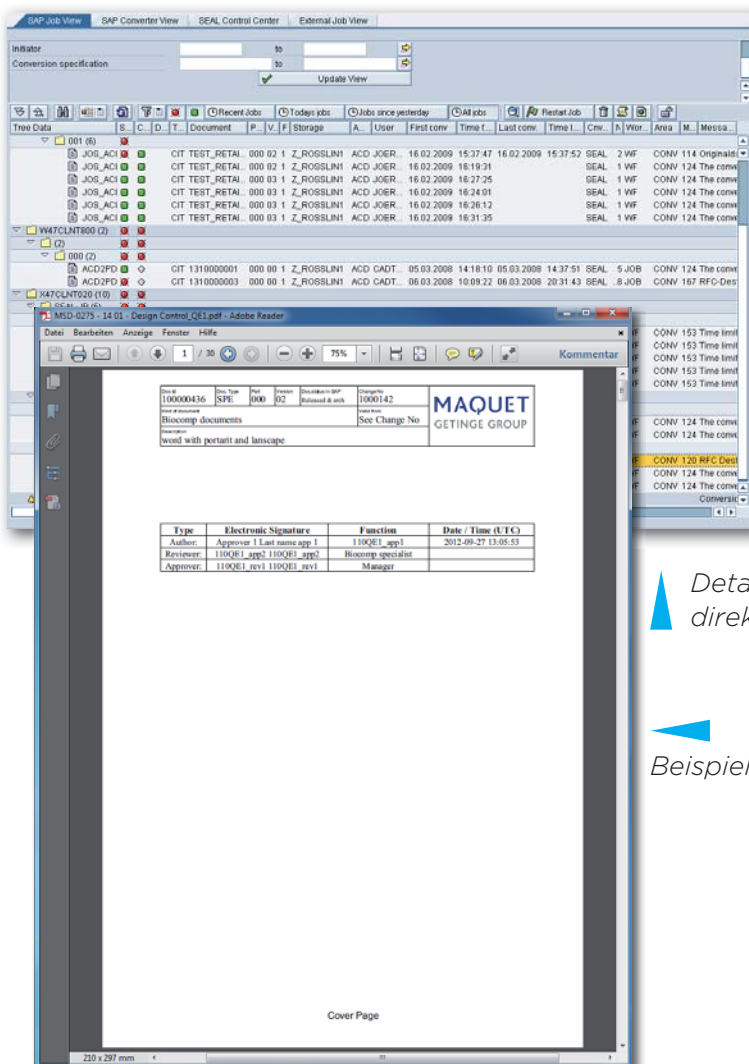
SAP Job View | SAP Converter View | SEAL Control Center | External Job View

Initiator | to
Conversion specification | to
Update View

Recent Jobs | Todays jobs | Jobs since yesterday | All jobs | Restart Job

| Tree Data | S.. | C.. | D.. | T.. | Document | P.. | V.. | F | Storage | A.. | User | First conv. | Time f... | Last conv. | Time l... | Cnv... | N | Wor... | Area | M.. | Messa... |
|---|---|---|---|---|---|---|---|---|---|---|---|---|---|---|---|---|---|---|---|---|---|
| 001 (6) | | | | | | | | | | | | | | | | | | | | | |
| JOB_ACI | | | | CIT | TEST_RETAI... | 000 | 02 | 1 | Z_ROSSLIN1 | ACD | JOER... | 16.02.2009 | 15:37:47 | 16.02.2009 | 15:37:52 | SEAL | 2 | WF | CONV | 114 | Originals |
| JOB_ACI | | | | CIT | TEST_RETAI... | 000 | 02 | 1 | Z_ROSSLIN1 | ACD | JOER... | 16.02.2009 | 16:19:31 | | | SEAL | 1 | WF | CONV | 124 | The conv |
| JOB_ACI | | | | CIT | TEST_RETAI... | 000 | 03 | 1 | Z_ROSSLIN1 | ACD | JOER... | 16.02.2009 | 16:27:25 | | | SEAL | 1 | WF | CONV | 124 | The conv |
| JOB_ACI | | | | CIT | TEST_RETAI... | 000 | 03 | 1 | Z_ROSSLIN1 | ACD | JOER... | 16.02.2009 | 16:24:01 | | | SEAL | 1 | WF | CONV | 124 | The conv |
| JOB_ACI | | | | CIT | TEST_RETAI... | 000 | 03 | 1 | Z_ROSSLIN1 | ACD | JOER... | 16.02.2009 | 16:26:12 | | | SEAL | 1 | WF | CONV | 124 | The conv |
| JOB_ACI | | | | CIT | TEST_RETAI... | 000 | 03 | 1 | Z_ROSSLIN1 | ACD | JOER... | 16.02.2009 | 16:31:35 | | | SEAL | 1 | WF | CONV | 124 | The conv |
| W47CLNT800 (2) | | | | | | | | | | | | | | | | | | | | | |
| (2) | | | | | | | | | | | | | | | | | | | | | |
| 000 (2) | | | | | | | | | | | | | | | | | | | | | |
| ACD2PD | | | | CIT | 1310000001 | 000 | 00 | 1 | Z_ROSSLIN1 | ACD | CADT... | 05.03.2008 | 14:18:10 | 05.03.2008 | 14:37:51 | SEAL | 5 | JOB | CONV | 124 | The conv |
| ACD2PD | | | | CIT | 1310000003 | 000 | 00 | 1 | Z_ROSSLIN1 | ACD | CADT... | 06.03.2008 | 10:09:22 | 06.03.2008 | 20:31:43 | SEAL | 8 | JOB | CONV | 167 | RFC-Des |
| X47CLNT020 (10) | | | | | | | | | | | | | | | | | | | | | |

CONV 153 Time limit
CONV 153 Time limit
CONV 153 Time limit
CONV 153 Time limit
CONV 153 Time limit
CONV 124 The conv
CONV 124 The conv
CONV 120 RFC Dest
CONV 124 The conv
CONV 124 The conv
Conversio

MSD-0275 - 14.01 - Design Control_QE1.pdf - Adobe Reader
Datei Bearbeiten Anzeige Fenster Hilfe
1 / 30 75% Kommentar

| Doc.Id 100000436 | Doc.Type SPE | Part 000 | Version 02 | DocStatus in SAP Released & arch | Change No 1000142 |
|---|---|---|---|---|---|
| Kind of document Biocomp documents | | | | Valid from See Change No | |
| Description word with portarit and lanscape | | | | | |

MAQUET
GETINGE GROUP

| Type | Electronic Signature | Function | Date / Time (UTC) |
|---|---|---|---|
| Author: | Approver 1 Last name app 1 | 110QE1_app1 | 2012-09-27 13:05:53 |
| Reviewer: | 110QE1_app2 110QE1_app2 | Biocomp specialist | |
| Approver: | 110QE1_rev1 110QE1_rev1 | Manager | |

Cover Page

210 x 297 mm

Deta
direk

Beispie